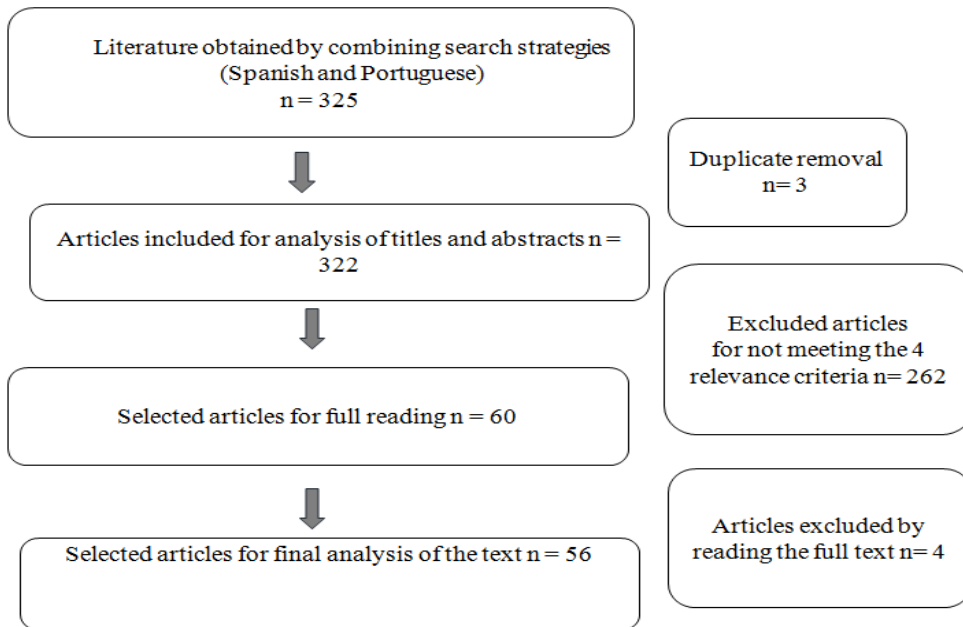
Literature obtained by combining search strategies (Spanish and Portuguese) n = 325

Duplicate removal n= 3

Articles included for analysis of titles and abstracts n = 322

Excluded articles for not meeting the 4 relevance criteria n= 262

Selected articles for full reading n = 60

Articles excluded by reading the full text n= 4

Selected articles for final analysis of the text n = 56